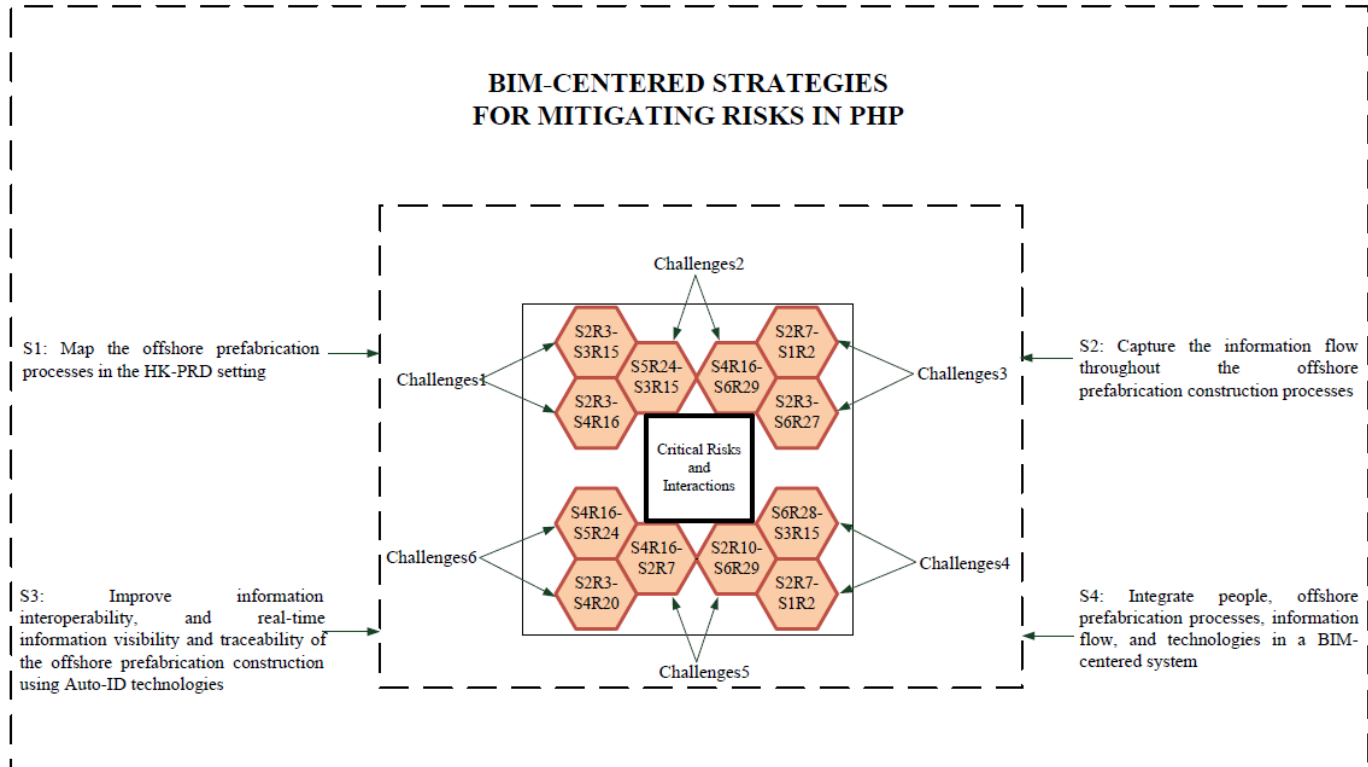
BIM-CENTERED STRATEGIES
FOR MITIGATING RISKS IN PHP

S1: Map the offshore prefabrication processes in the HK-PRD setting

Challenges2

Challenges1

S2R3-S3R15

S5R24-S3R15

S4R16-S6R29

S2R7-S1R2

Challenges3

S2: Capture the information flow throughout the offshore prefabrication construction processes

S2R3-S4R16

S2R3-S6R27

Critical Risks and Interactions

S4R16-S5R24

S6R28-S3R15

Challenges6

S4R16-S2R7

S2R10-S6R29

Challenges4

S2R3-S4R20

S2R7-S1R2

Challenges5

S3: Improve information interoperability, and real-time information visibility and traceability of the offshore prefabrication construction using Auto-ID technologies

S4: Integrate people, offshore prefabrication processes, information flow, and technologies in a BIM-centered system